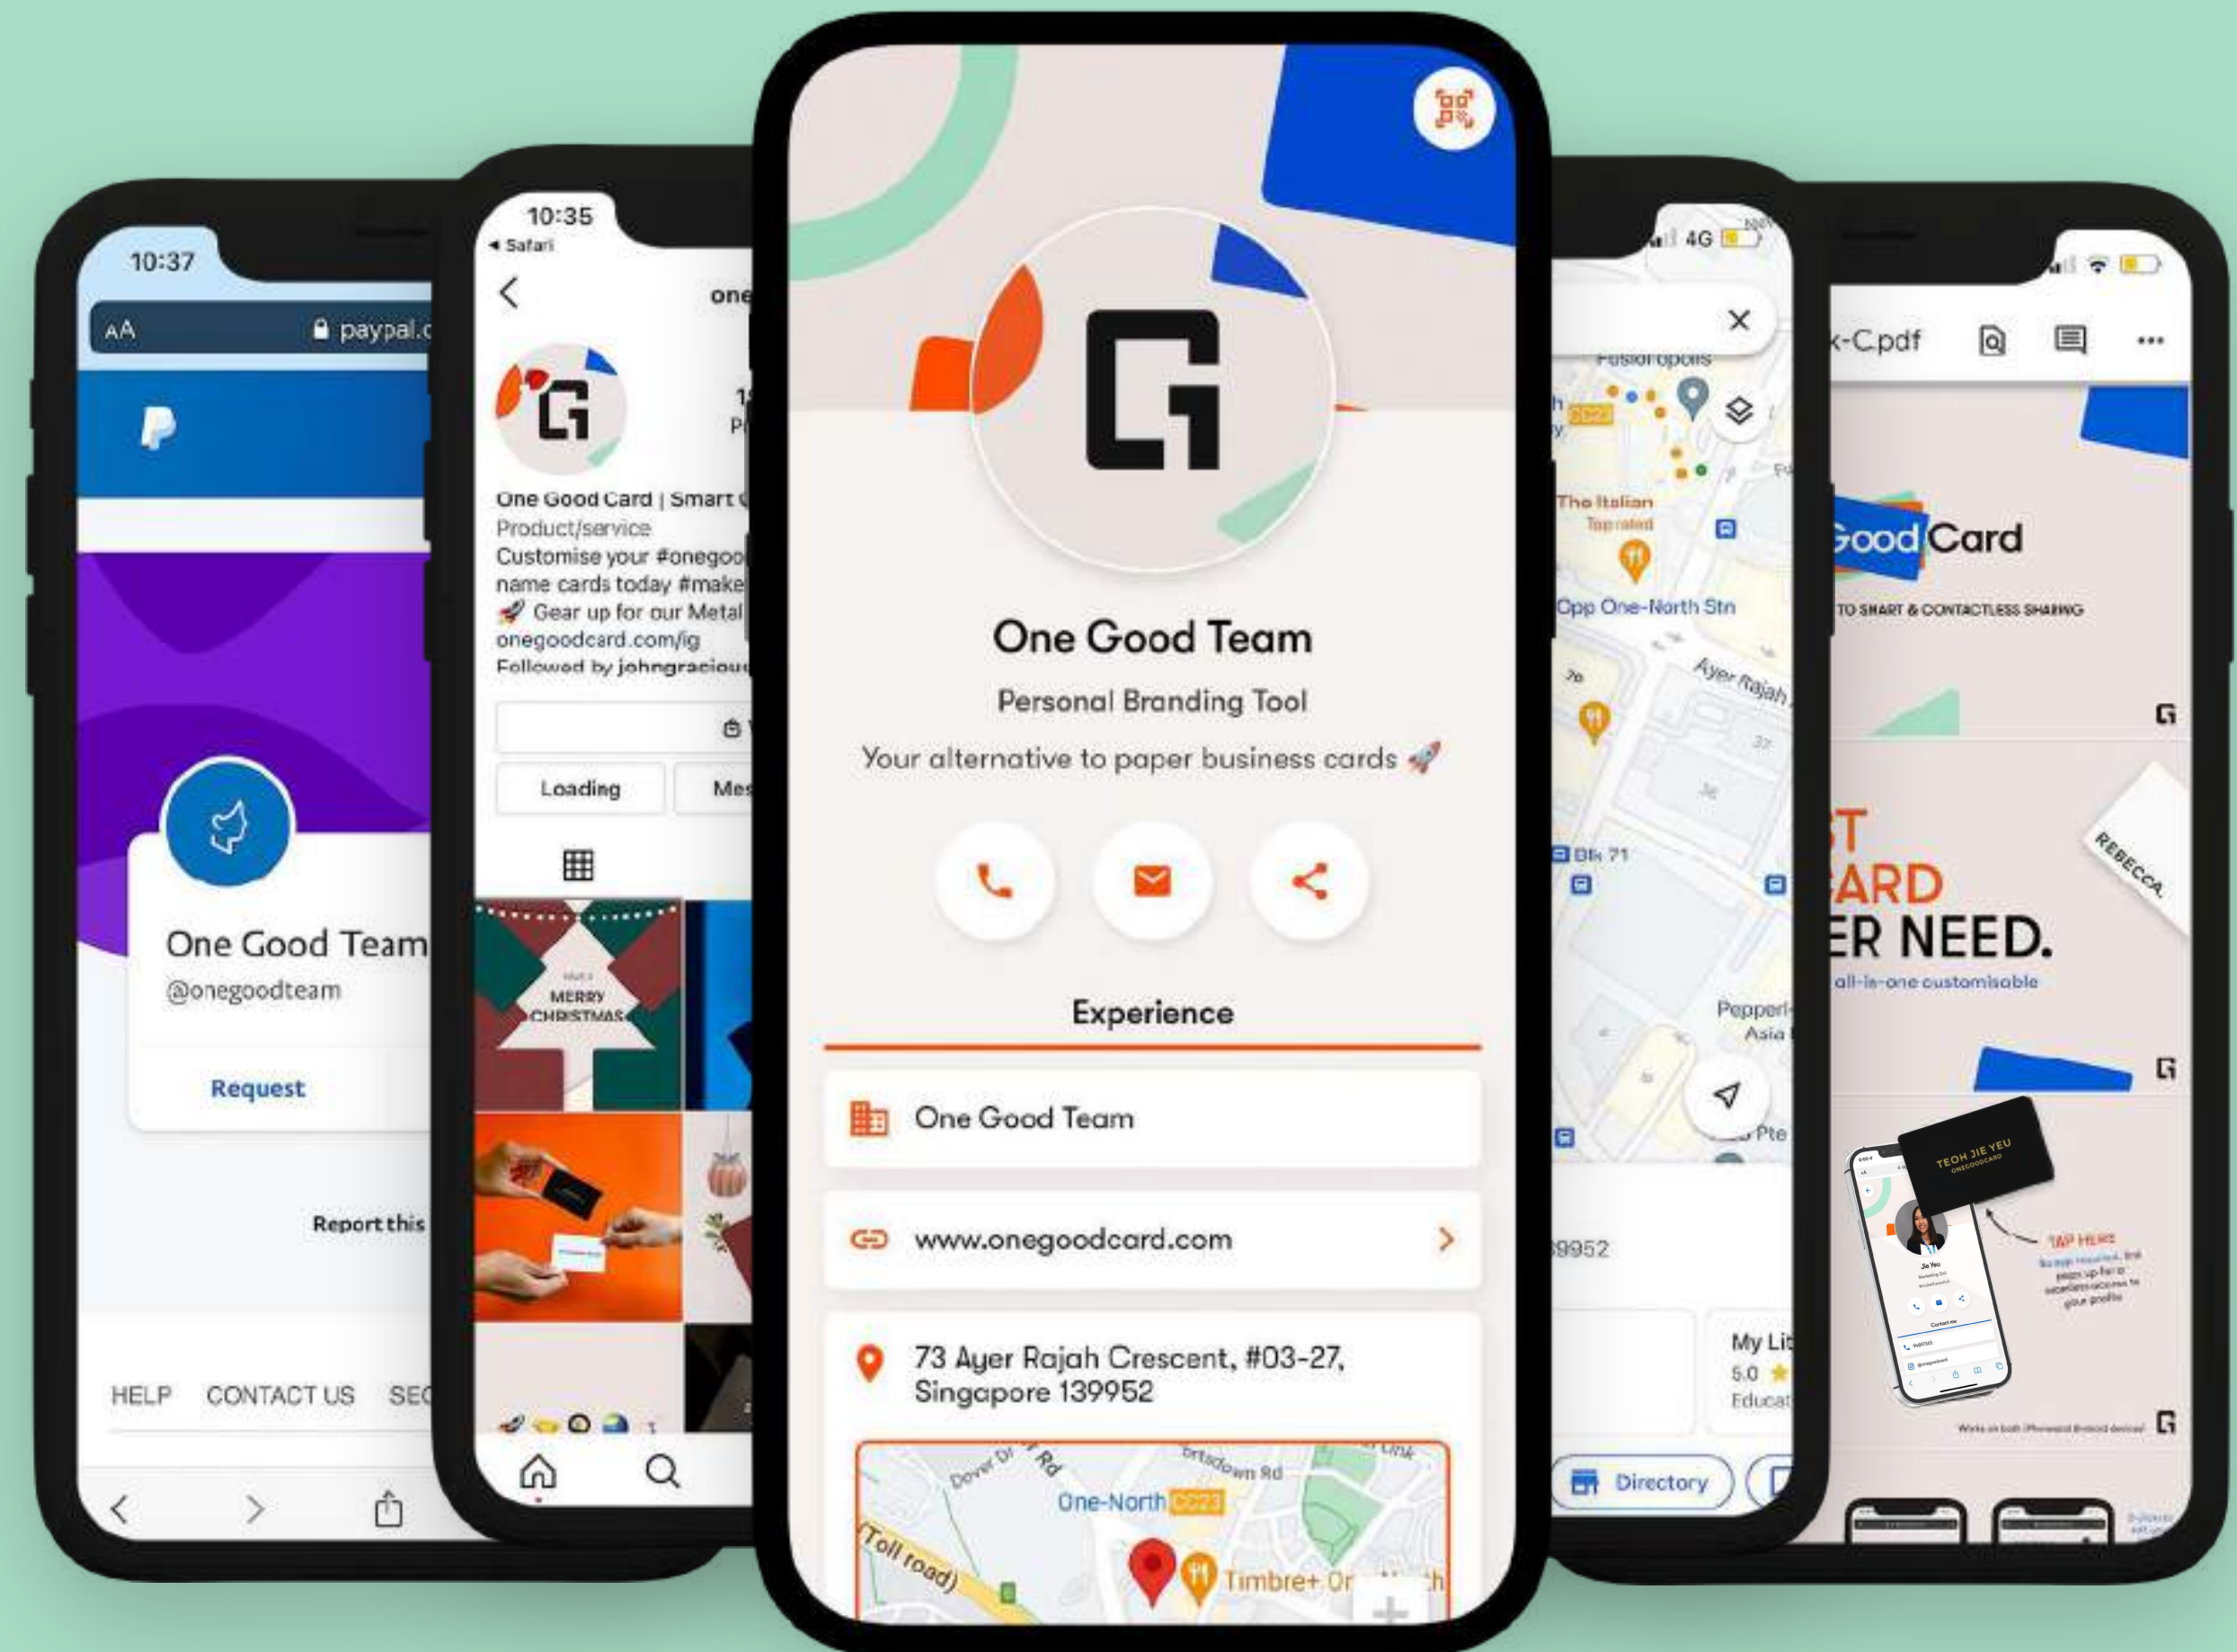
10:37

AA paypal.c

One Good Team
@onegoodteam

Request

Report this

HELP CONTACT US SEC

10:35
◂ Safari

one

One Good Card | Smart C
Product/service
Customise your #onegoo
name cards today #make
🚀 Gear up for our Metal
onegoodcard.com/ig
Followed by johngracious

Loading Mes

MERRY CHRISTMAS

One Good Team

Personal Branding Tool

Your alternative to paper business cards 🚀

Experience

One Good Team

www.onegoodcard.com

73 Ayer Rajah Crescent, #03-27, Singapore 139952

One-North

Timbre+ On

Toll road

4G

The Italian
Top rated

Opp One-North Stn

Ayer Rajah

Blk 71

Pepper Asia

Pte

9952

My Li
5.0
Educat

Directory

k-C.pdf

Good Card

TO SMART & CONTACTLESS SHARING

T
ARD
ER NEED.

all-in-one customisable

REBECCA

TEOH JIE YEU
ONEGOODCARD

TAP HERE